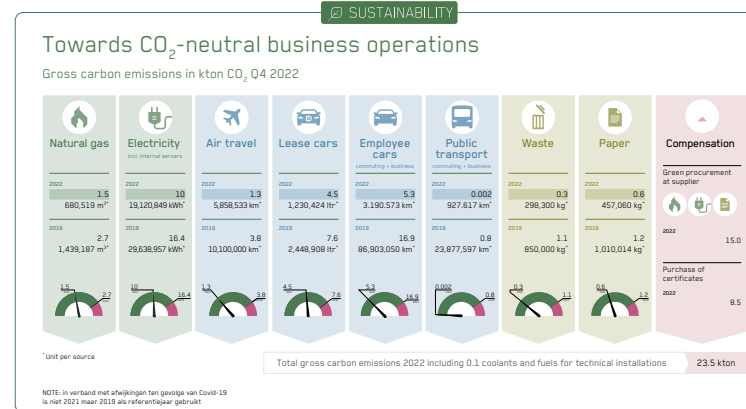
SUSTAINABILITY

Towards $CO_2$-neutral business operations

Gross carbon emissions in kton $CO_2$ Q4 2022

| Natural gas | Electricity incl. internal servers | Air travel | Lease cars | Employee cars commuting + business | Public transport commuting + business | Waste | Paper |
|---|---|---|---|---|---|---|---|
| 2022 | 2022 | 2022 | 2022 | 2022 | 2022 | 2022 | 2022 |
| 1.5 | 10 | 1.3 | 4.5 | 5.3 | 0.002 | 0.3 | 0.6 |
| 680,519 m³* | 19,120,849 kWh* | 5,858,533 km* | 1,230,424 ltr* | 3.190.573 km* | 927.617 km* | 298,300 kg* | 457,060 kg* |
| 2019 | 2019 | 2019 | 2019 | 2019 | 2019 | 2019 | 2019 |
| 2.7 | 16.4 | 3.8 | 7.6 | 16.9 | 0.8 | 1.1 | 1.2 |
| 1,439,187 m³* | 29,638,957 kWh* | 10,100,000 km* | 2,448,908 ltr* | 86,903,050 km* | 23,877,597 km* | 850,000 kg* | 1,010,014 kg* |
| 1.5 2.7 | 10 16.4 | 1.3 3.8 | 4.5 7.6 | 5.3 16.9 | 0.002 0.8 | 0.3 1.1 | 0.6 1.2 |

Compensation

Green procurement at supplier

2022 15.0

Purchase of certificates

2022 8.5

*Unit per source

Total gross carbon emissions 2022 including 0.1 coolants and fuels for technical installations 23.5 kton

NOTE: in verband met afwijkingen ten gevolge van Covid-19 is niet 2021 maar 2019 als referentiejaar gebruikt